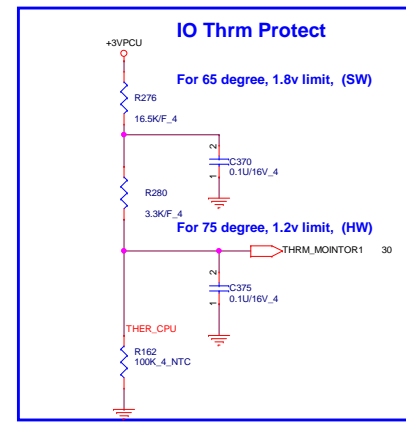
IO Thrm Protect

+3VPCU

For 65 degree, 1.8v limit, (SW)

R276
16.5K/F_4

2
C370
0.1U/16V_4
1

R280
3.3K/F_4

For 75 degree, 1.2v limit, (HW)

THRM_MOINTOR1 30

2
C375
0.1U/16V_4
1

THER_CPU

R162
100K_4_NTC